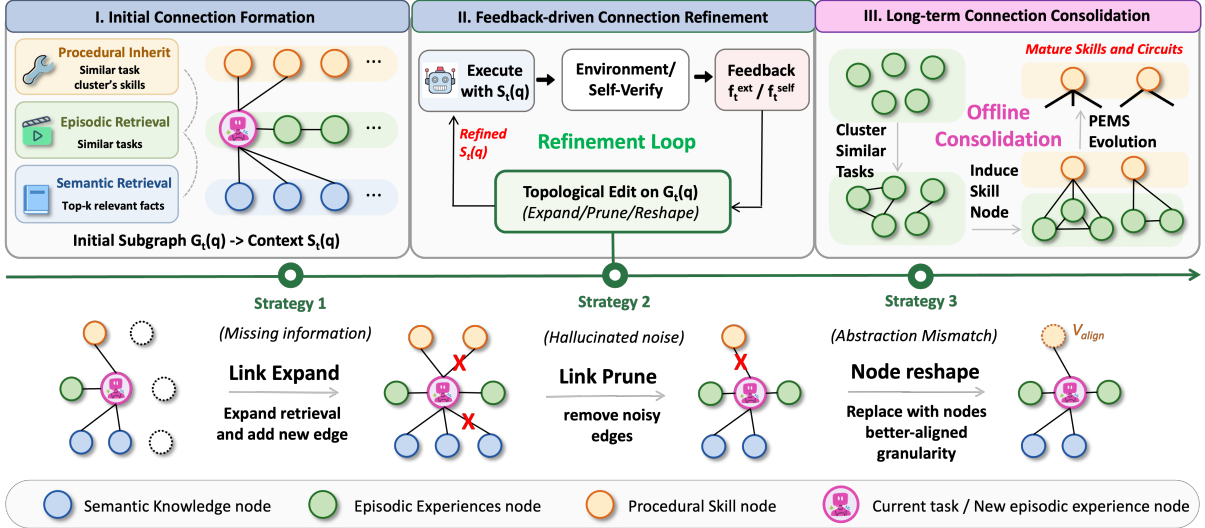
I. Initial Connection Formation

Procedural Inherit
Similar task cluster's skills

Episodic Retrieval
Similar tasks

Semantic Retrieval
Top-k relevant facts

...

...

...

Initial Subgraph $G_t(q)$ -> Context $S_t(q)$

II. Feedback-driven Connection Refinement

Execute with $S_t(q)$

Environment/ Self-Verify

Feedback $f_t^{ext}$ / $f_t^{self}$

Refined $S_t(q)$

Refinement Loop

Topological Edit on $G_t(q)$
(Expand/Prune/Reshape)

III. Long-term Connection Consolidation

Mature Skills and Circuits

Offline Consolidation

Cluster Similar Tasks

PEMS Evolution

Induce Skill Node

Strategy 1

(Missing information)

Link Expand

Expand retrieval and add new edge

Strategy 2

(Hallucinated noise)

Link Prune

remove noisy edges

Strategy 3

(Abstraction Mismatch)

Node reshape

Replace with nodes better-aligned granularity

$V_{align}$

Semantic Knowledge node

Episodic Experiences node

Procedural Skill node

Current task / New episodic experience node